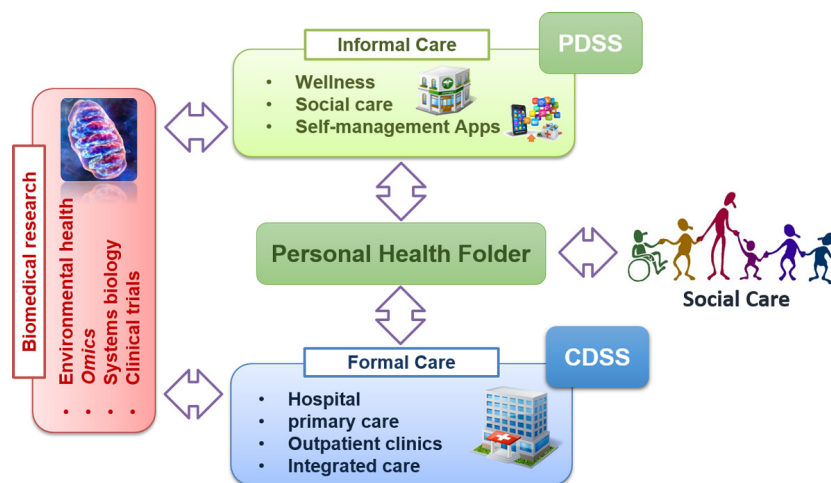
Biomedical research

• Environmental health
• *Omics*
• Systems biology
• Clinical trials

Informal Care

PDSS

• Wellness
• Social care
• Self-management Apps

Personal Health Folder

Social Care

Formal Care

CDSS

• Hospital
• primary care
• Outpatient clinics
• Integrated care